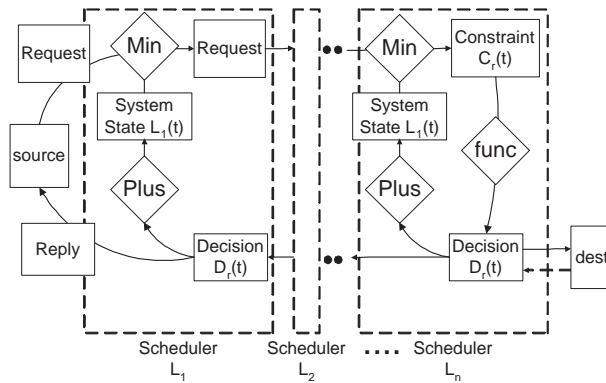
Request

Min

Request

Min

Constraint $C_r(t)$

System State $L_1(t)$

System State $L_1(t)$

source

Plus

func

Plus

Reply

Decision $D_r(t)$

Decision $D_r(t)$

dest

Scheduler $L_1$

Scheduler $L_2$

Scheduler $L_n$